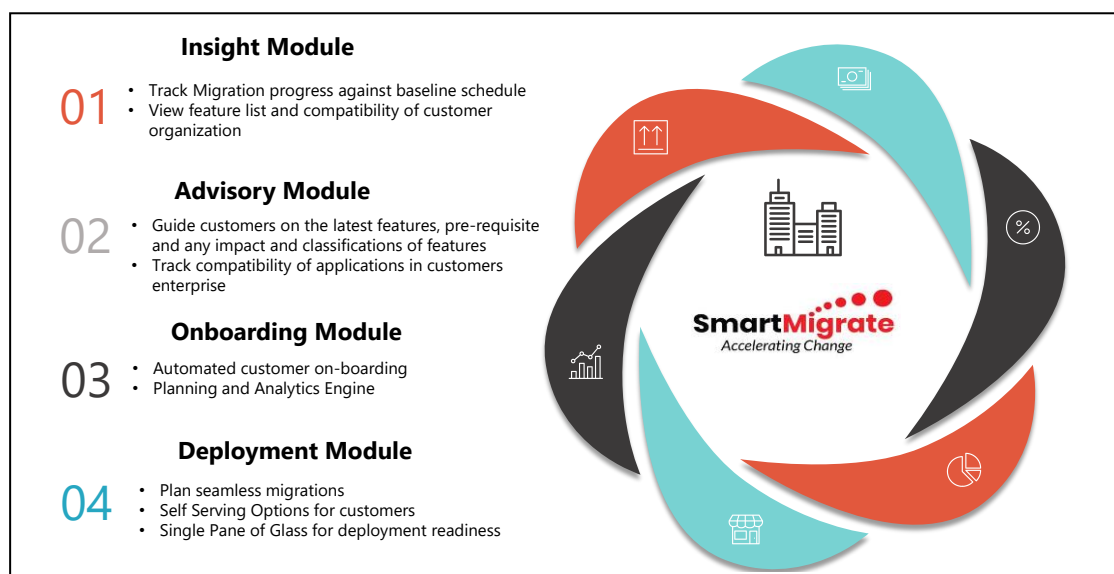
Insight Module

01

- Track Migration progress against baseline schedule
- View feature list and compatibility of customer organization

Advisory Module

02

- Guide customers on the latest features, pre-requisite and any impact and classifications of features
- Track compatibility of applications in customers enterprise

Onboarding Module

03

- Automated customer on-boarding
- Planning and Analytics Engine

Deployment Module

04

- Plan seamless migrations
- Self Serving Options for customers
- Single Pane of Glass for deployment readiness

SmartMigrate
Accelerating Change